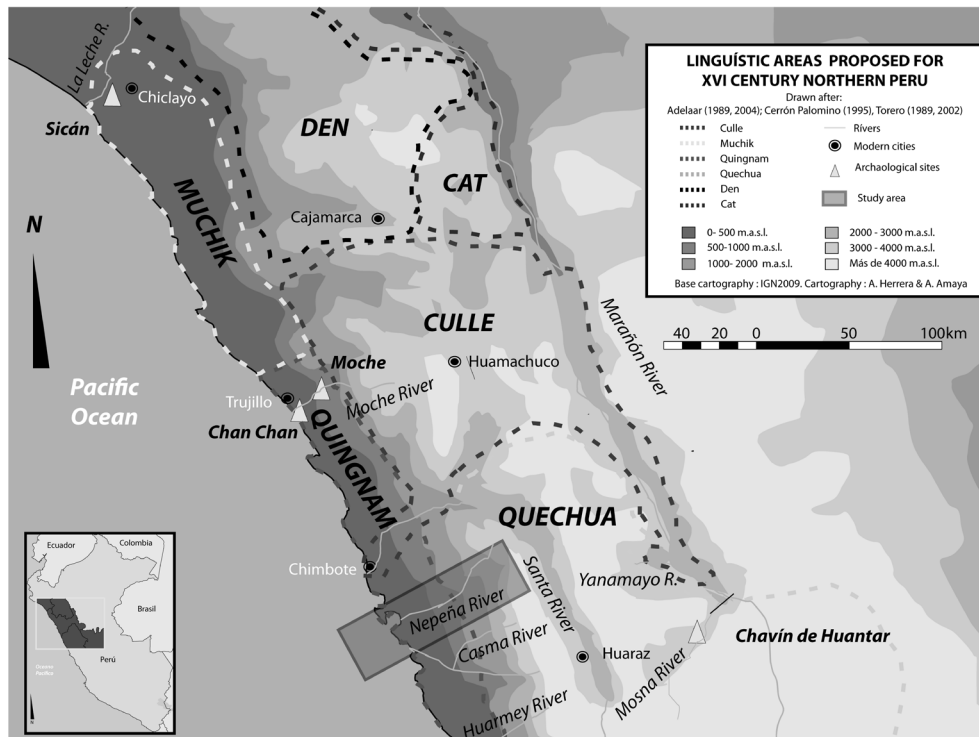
LINGUÍSTIC AREAS PROPOSED FOR XVI CENTURY NORTHERN PERU
Drawn after:
Adelaar (1989, 2004); Cerrón Palomino (1995), Torero (1989, 2002)

Culle
Muchik
Quingnam
Quechua
Den
Cat
Rivers
Modern cities
Archaeological sites
Study area

0- 500 m.a.s.l.
500-1000 m.a.s.l.
1000- 2000 m.a.s.l.
2000 - 3000 m.a.s.l.
3000 - 4000 m.a.s.l.
Más de 4000 m.a.s.l.

Base cartography : IGN2009. Cartography : A. Herrera & A. Amaya

40 20 0 50 100km

La Leche R.
Chiclayo
Sicán
DEN
CAT
Cajamarca
N
MUCHIK
CULLE
Marañon River
Moche
Huamachuco
Pacific Ocean
Trujillo
Moche River
Chan Chan
QUINGNAM
QUECHUA
Chimbote
Santa River
Yanamayo R.
Nepeña River
Casma River
Huaraz
Chavín de Huantar
Huarmey River
Mosna River

Ecuador
Colombia
Brasil
Perú
Océano Pacífico